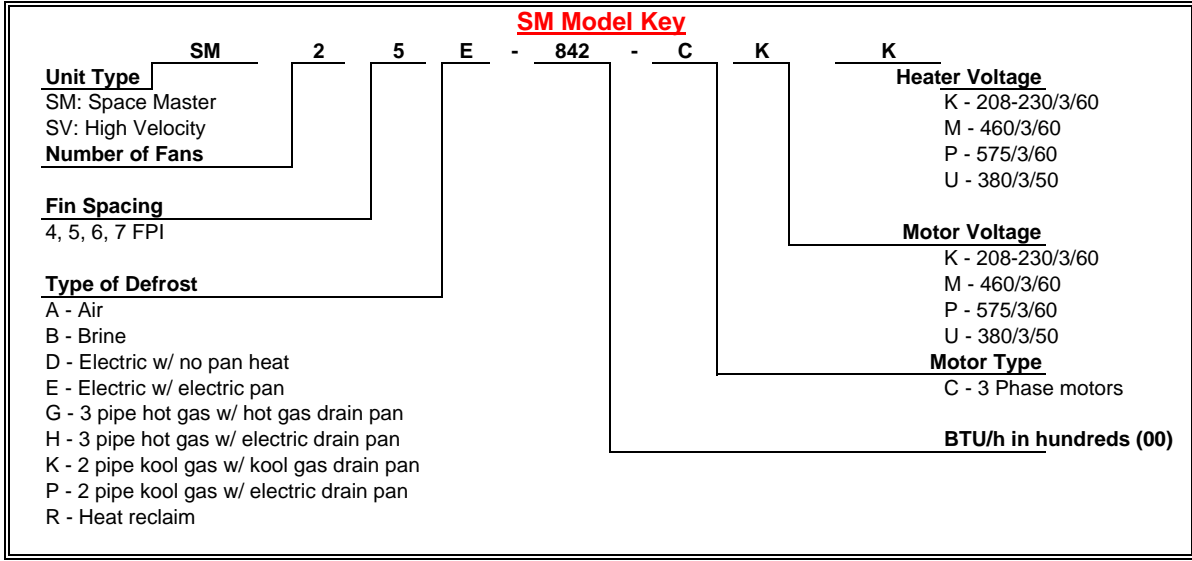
SM Model Key

SM 2 5 E - 842 - C K K

Unit Type
SM: Space Master
SV: High Velocity
Number of Fans

Fin Spacing
4, 5, 6, 7 FPI

Type of Defrost
A - Air
B - Brine
D - Electric w/ no pan heat
E - Electric w/ electric pan
G - 3 pipe hot gas w/ hot gas drain pan
H - 3 pipe hot gas w/ electric drain pan
K - 2 pipe kool gas w/ kool gas drain pan
P - 2 pipe kool gas w/ electric drain pan
R - Heat reclaim

Heater Voltage
K - 208-230/3/60
M - 460/3/60
P - 575/3/60
U - 380/3/50

Motor Voltage
K - 208-230/3/60
M - 460/3/60
P - 575/3/60
U - 380/3/50

Motor Type
C - 3 Phase motors

BTU/h in hundreds (00)